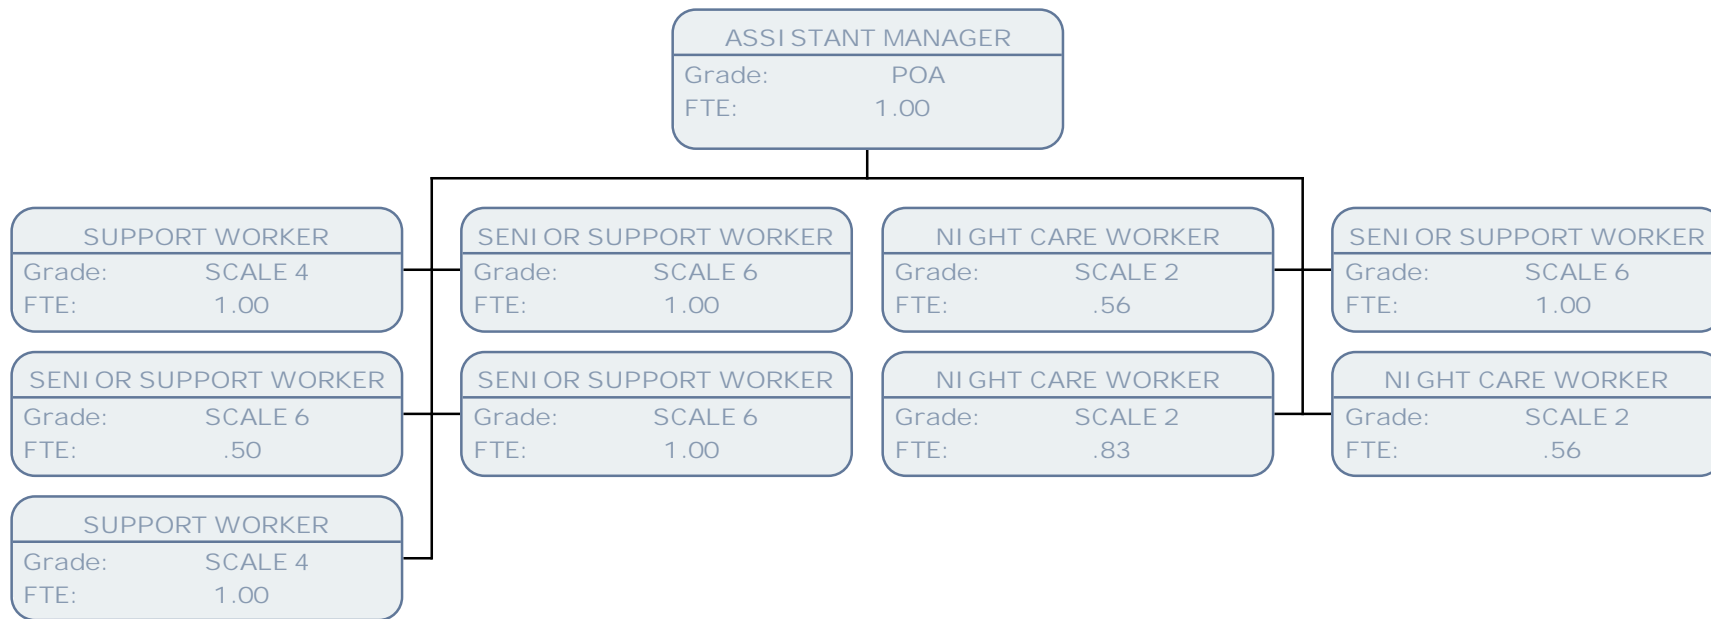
ASSISTANT MANAGER
Grade: POA
FTE: 1.00

SUPPORT WORKER
Grade: SCALE 4
FTE: 1.00

SENIOR SUPPORT WORKER
Grade: SCALE 6
FTE: .50

SUPPORT WORKER
Grade: SCALE 4
FTE: 1.00

SENIOR SUPPORT WORKER
Grade: SCALE 6
FTE: 1.00

SENIOR SUPPORT WORKER
Grade: SCALE 6
FTE: 1.00

NIGHT CARE WORKER
Grade: SCALE 2
FTE: .56

NIGHT CARE WORKER
Grade: SCALE 2
FTE: .83

SENIOR SUPPORT WORKER
Grade: SCALE 6
FTE: 1.00

NIGHT CARE WORKER
Grade: SCALE 2
FTE: .56